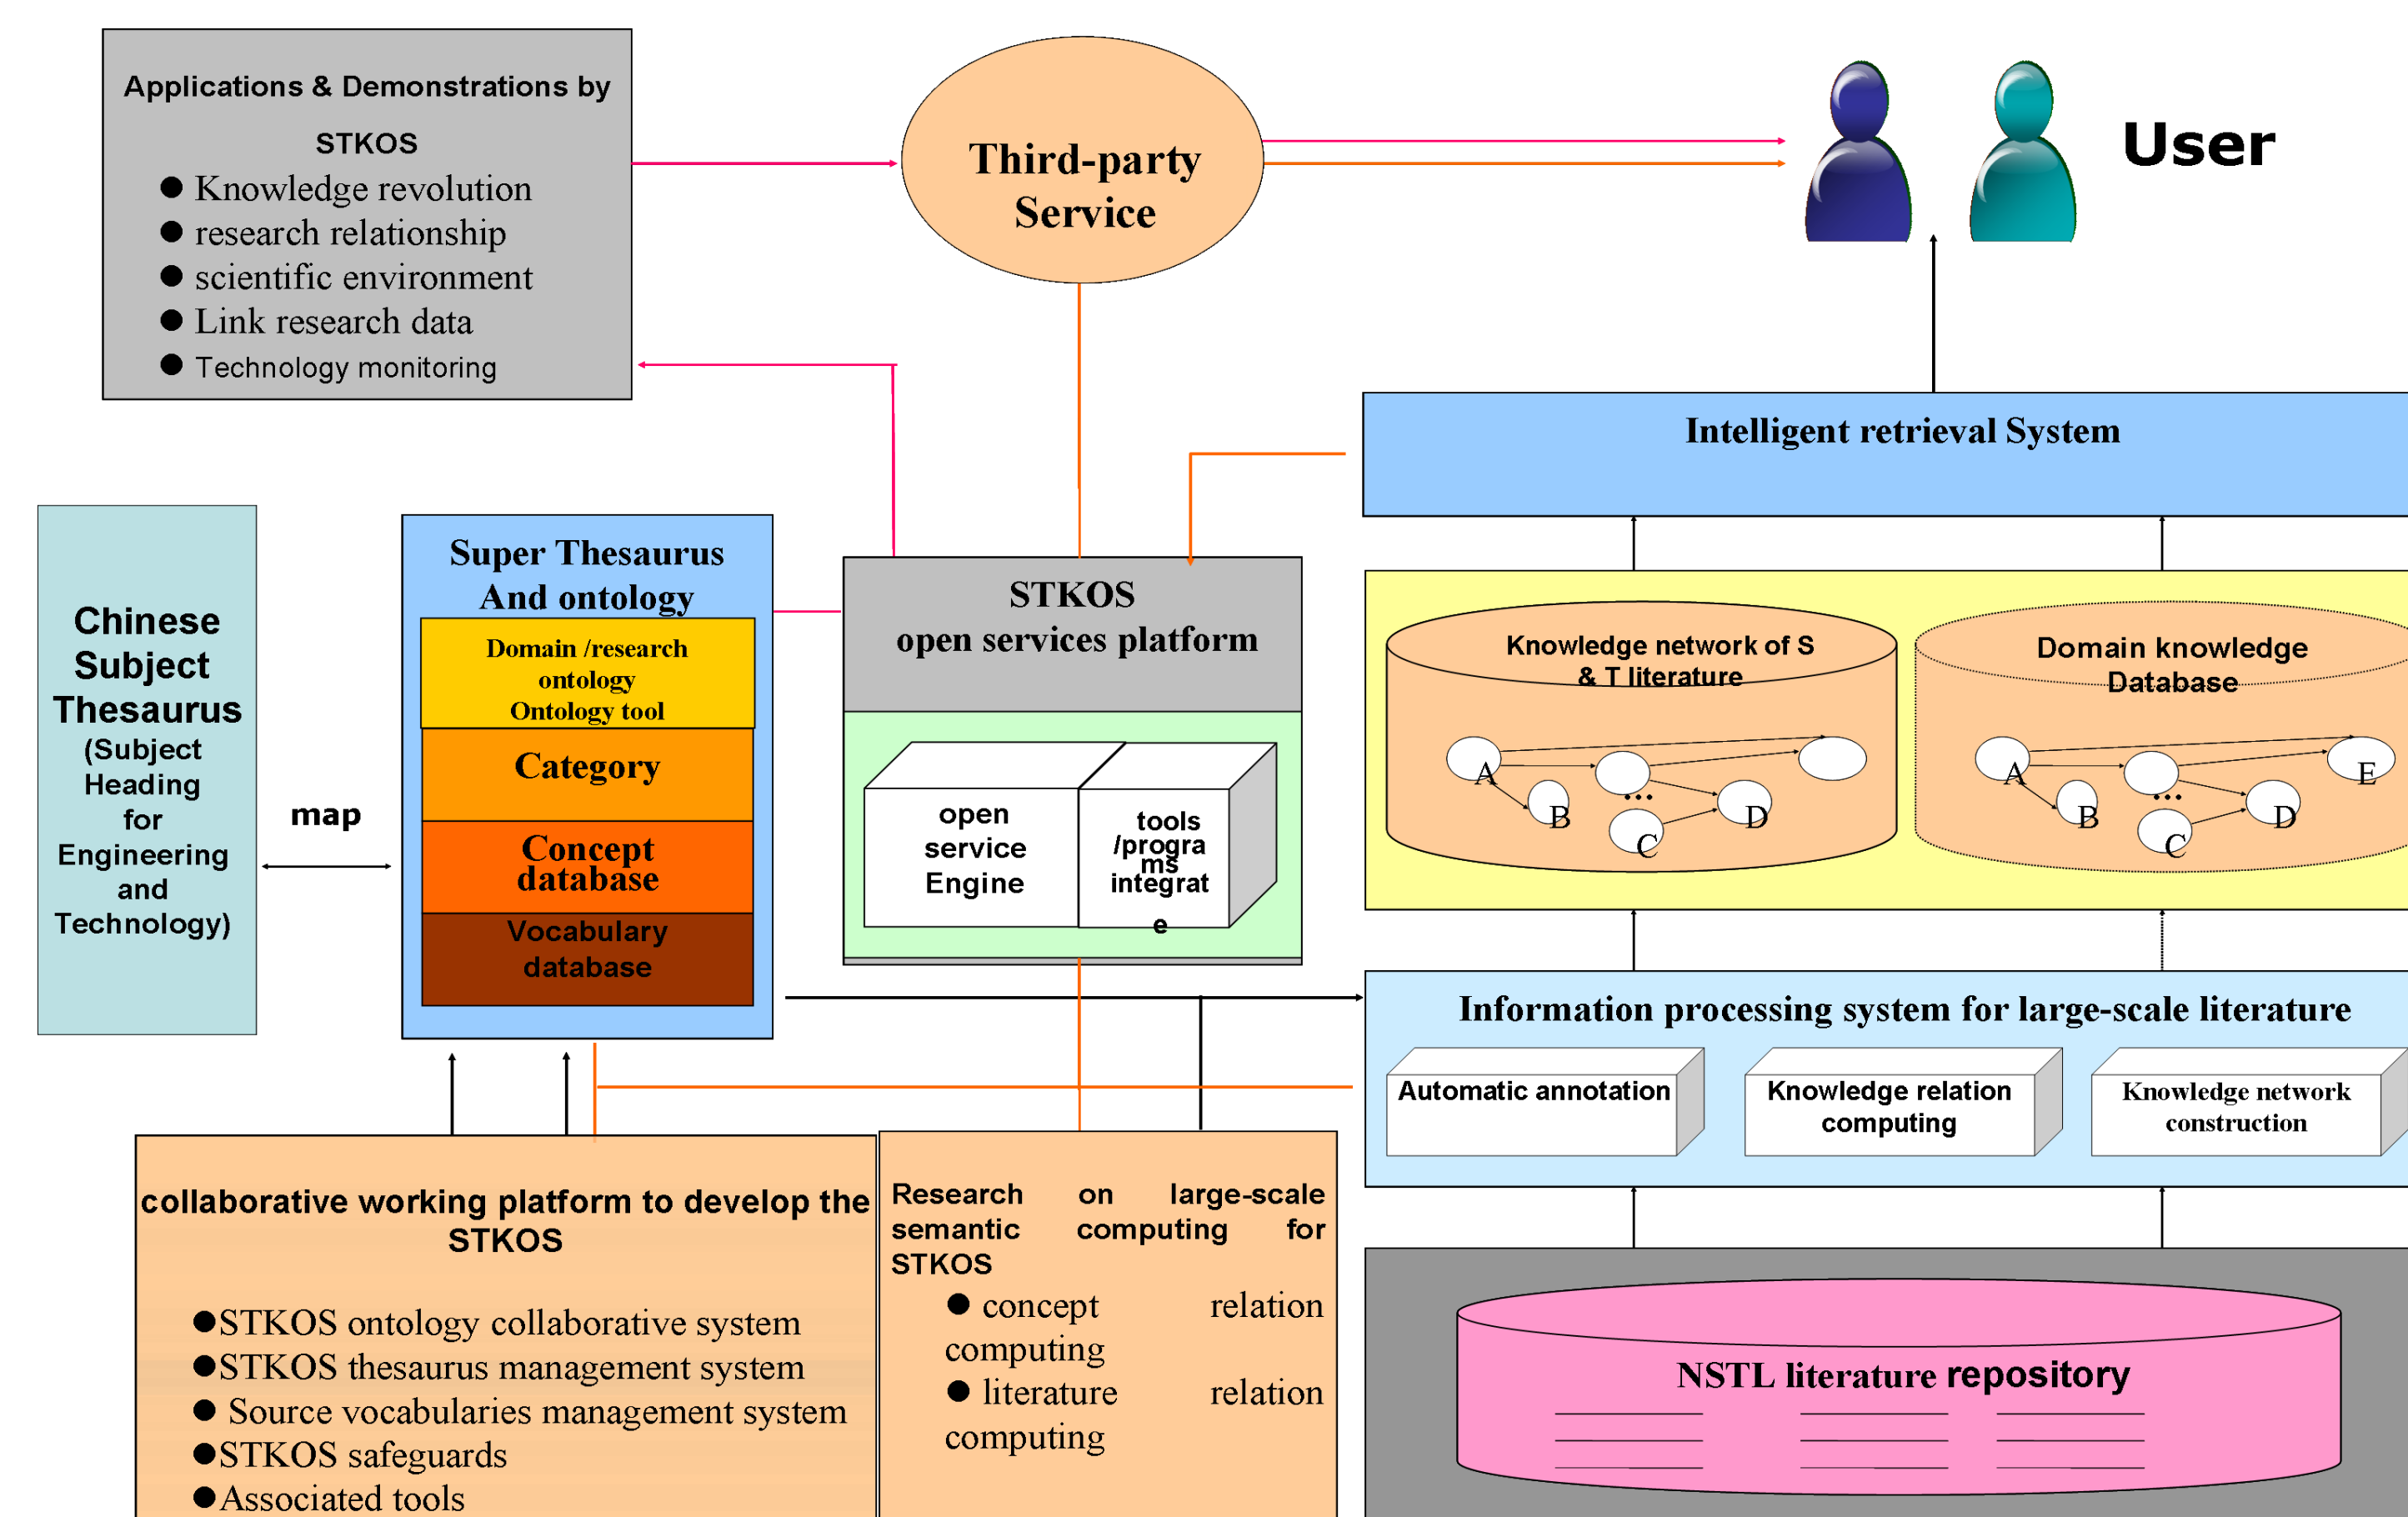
Applications & Demonstrations by STKOS

● Knowledge revolution
● research relationship
● scientific environment
● Link research data
● Technology monitoring

Third-party Service

User

Intelligent retrieval System

Chinese Subject Thesaurus (Subject Heading for Engineering and Technology)

map

Super Thesaurus And ontology

Domain /research ontology Ontology tool

Category

Concept database

Vocabulary database

STKOS open services platform

open service Engine

tools /programs integrate

Knowledge network of S & T literature

A B ... C D

Domain knowledge Database

A B ... C D E

Information processing system for large-scale literature

Automatic annotation

Knowledge relation computing

Knowledge network construction

collaborative working platform to develop the STKOS

●STKOS ontology collaborative system
●STKOS thesaurus management system
● Source vocabularies management system
●STKOS safeguards
●Associated tools

Research on large-scale semantic computing for STKOS

● concept relation computing
● literature relation computing

NSTL literature repository